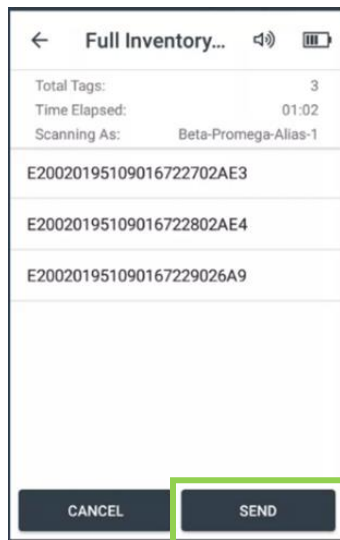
← Full Inventory...

| Total Tags: | 3 |
|---|---|
| Time Elapsed: | 01:02 |
| Scanning As: | Beta-Promega-Alias-1 |

E2002019510901672270 2AE3

E200201951090167228 02AE4

E200201951090167229026A9

CANCEL

SEND